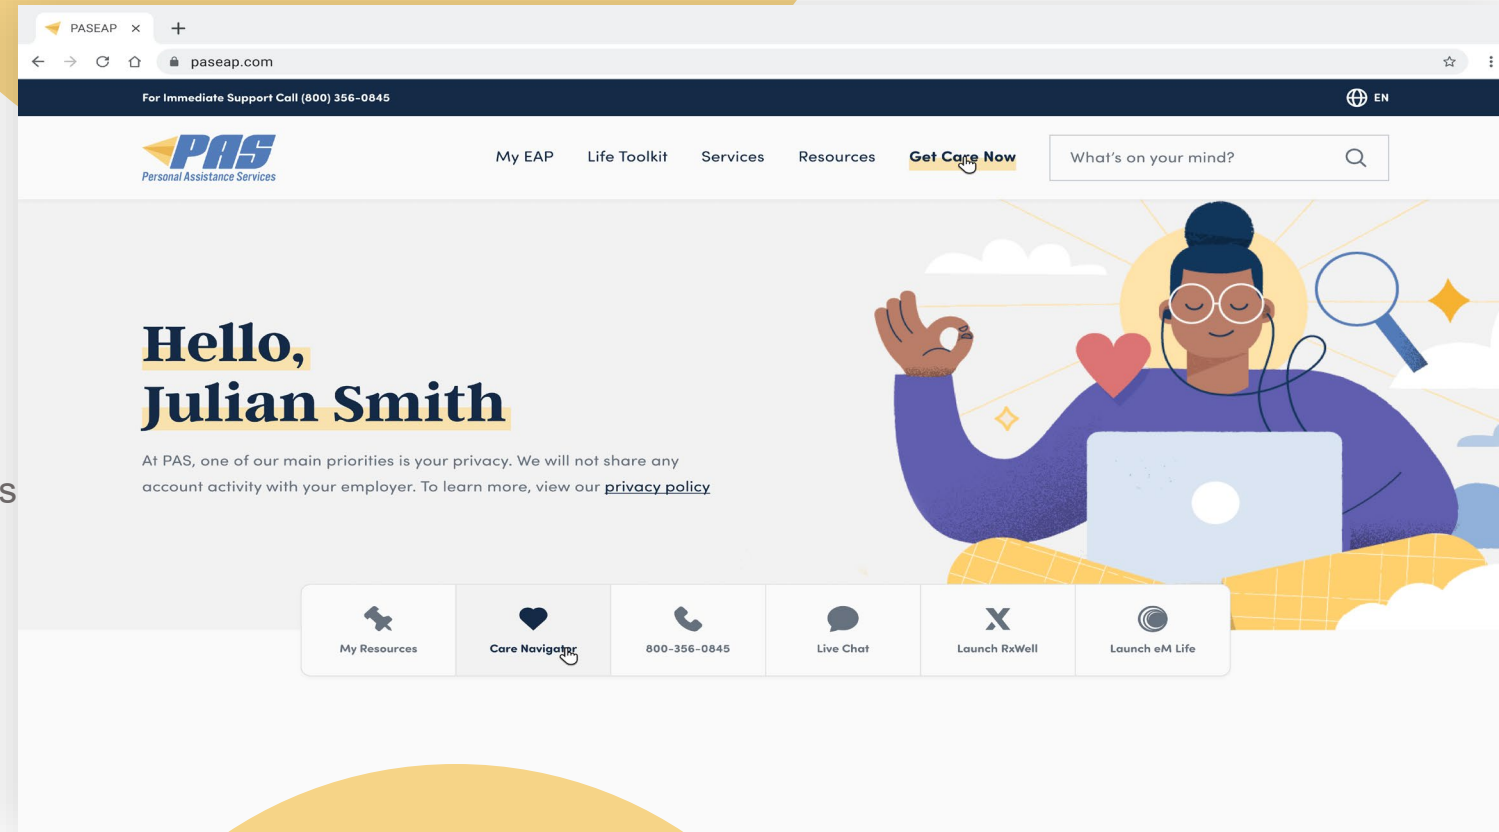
PASEAP ×

paseap.com

For Immediate Support Call (800) 356-0845

EN

PAS
Personal Assistance Services

My EAP Life Toolkit Services Resources Get Care Now

What's on your mind?

Hello,
Julian Smith

At PAS, one of our main priorities is your privacy. We will not share any account activity with your employer. To learn more, view our privacy policy

My Resources

Care Navigator

800-356-0845

Live Chat

Launch RxWell

Launch eM Life

S